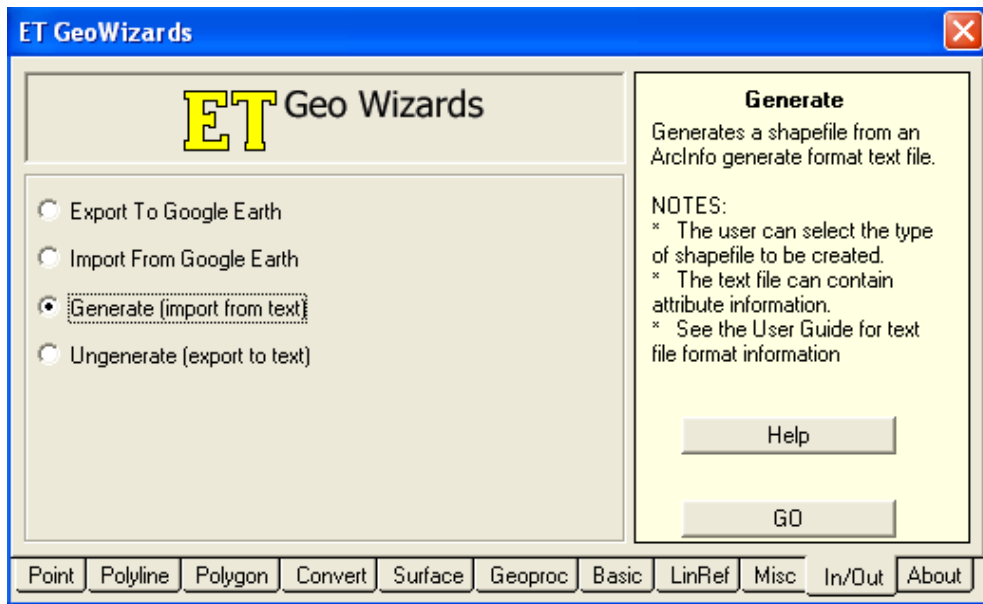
ET GeoWizards

ET Geo Wizards

Export To Google Earth

Import From Google Earth

Generate (import from text)

Ungenerate (export to text)

Generate

Generates a shapefile from an ArcInfo generate format text file.

NOTES:
* The user can select the type of shapefile to be created.
* The text file can contain attribute information.
* See the User Guide for text file format information

Help

GO

Point | Polyline | Polygon | Convert | Surface | Geoproc | Basic | LinRef | Misc | In/Out | About